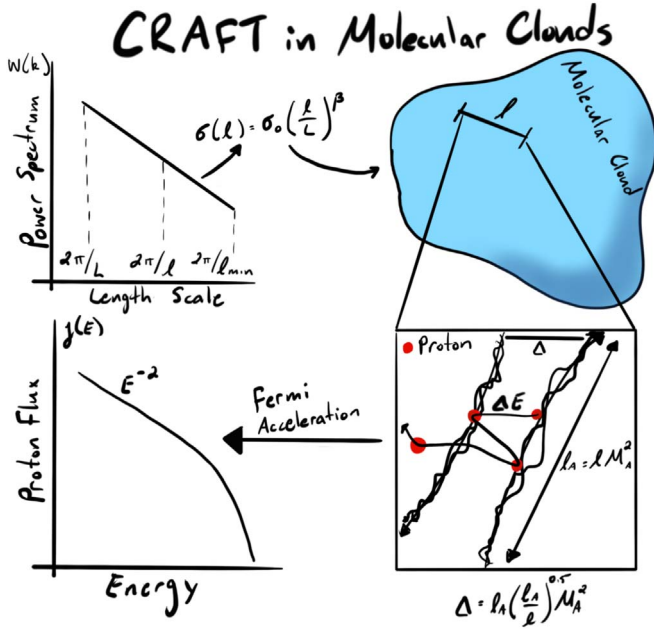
CRAFT in Molecular Clouds

W(k)

Power Spectrum

$2\pi/L$ $2\pi/\ell$ $2\pi/\ell_{min}$

Length Scale

$\sigma(\ell) = \sigma_0\left(\frac{\ell}{L}\right)^{\beta}$

$\ell$

Molecular Cloud

$J(E)$

Proton Flux

$E^{-2}$

Energy

Fermi Acceleration

Proton

$\Delta$

$\Delta E$

$\ell_A = \ell M_A^{-2}$

$\Delta = \ell_A\left(\frac{\ell_A}{\ell}\right)^{0.5} M_A^{2}$